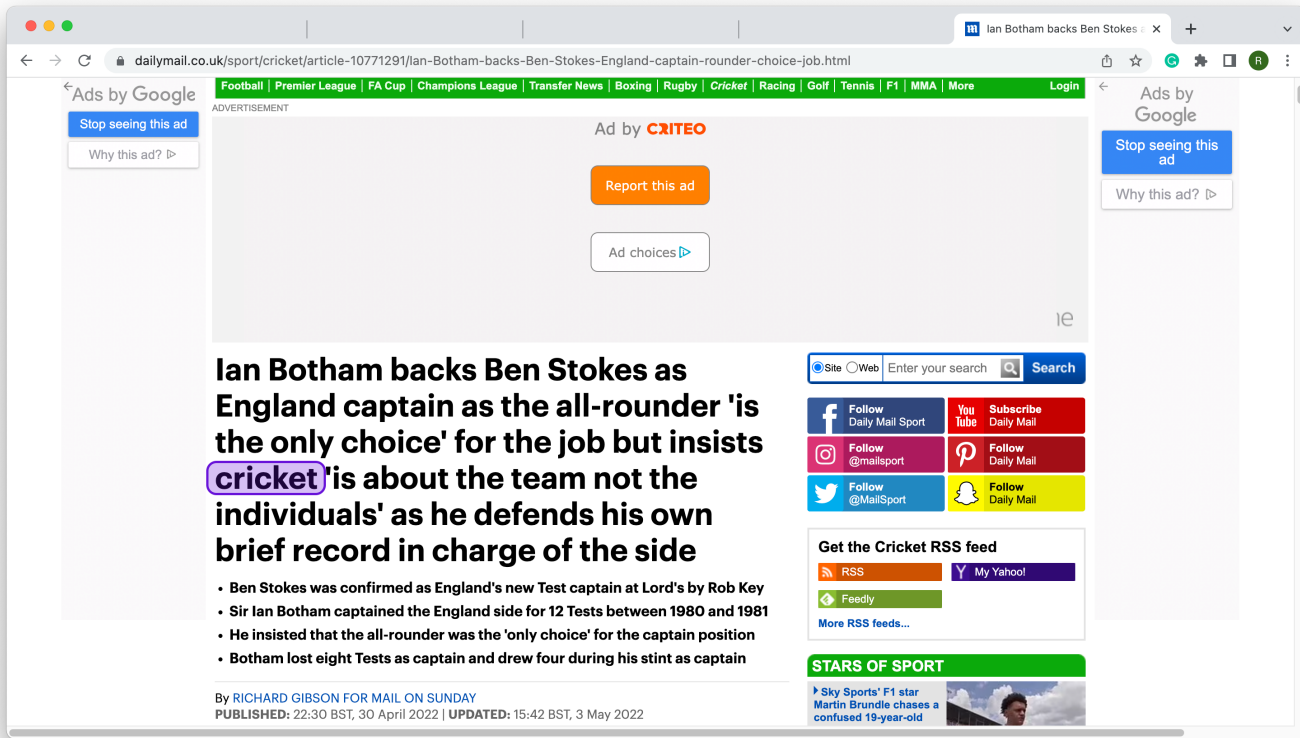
Ian Botham backs Ben Stokes

dailymail.co.uk/sport/cricket/article-10771291/Ian-Botham-backs-Ben-Stokes-England-captain-rounder-choice-job.html

Ads by Google
Stop seeing this ad
Why this ad?

Football | Premier League | FA Cup | Champions League | Transfer News | Boxing | Rugby | Cricket | Racing | Golf | Tennis | F1 | MMA | More
Login

ADVERTISEMENT

Ad by CRITEO
Report this ad
Ad choices

Ads by Google
Stop seeing this ad
Why this ad?

Ian Botham backs Ben Stokes as England captain as the all-rounder 'is the only choice' for the job but insists cricket 'is about the team not the individuals' as he defends his own brief record in charge of the side

• Ben Stokes was confirmed as England's new Test captain at Lord's by Rob Key
• Sir Ian Botham captained the England side for 12 Tests between 1980 and 1981
• He insisted that the all-rounder was the 'only choice' for the captain position
• Botham lost eight Tests as captain and drew four during his stint as captain

By RICHARD GIBSON FOR MAIL ON SUNDAY
PUBLISHED: 22:30 BST, 30 April 2022 | UPDATED: 15:42 BST, 3 May 2022

Site Web Enter your search Search

Follow Daily Mail Sport
Subscribe Daily Mail
Follow @mailsport
Follow Daily Mail
Follow @MailSport
Follow Daily Mail

Get the Cricket RSS feed
RSS
My Yahoo!
Feedly
More RSS feeds...

STARS OF SPORT
Sky Sports' F1 star Martin Brundle chases a confused 19-year-old